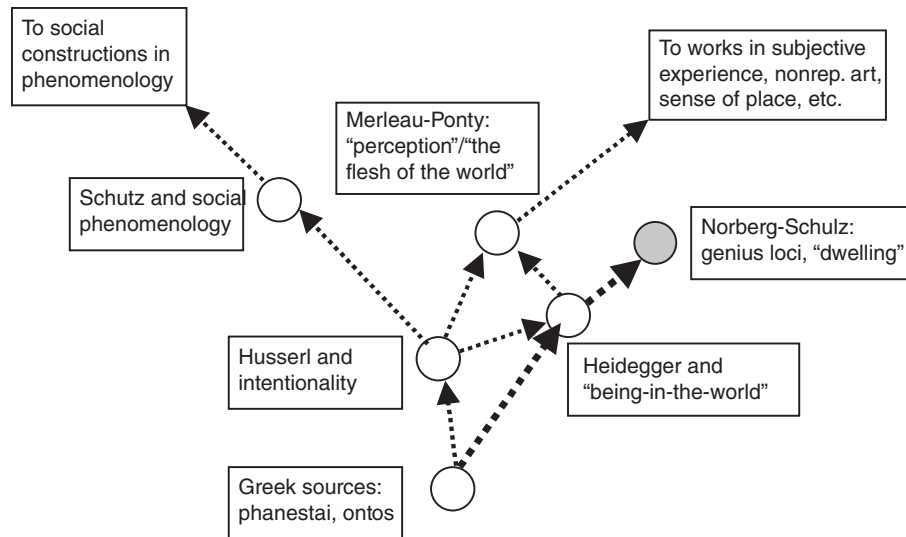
To social constructions in phenomenology

To works in subjective experience, nonrep. art, sense of place, etc.

Merleau-Ponty: "perception"/"the flesh of the world"

Schutz and social phenomenology

Norberg-Schulz: genius loci, "dwelling"

Husserl and intentionality

Heidegger and "being-in-the-world"

Greek sources: phanestai, ontos